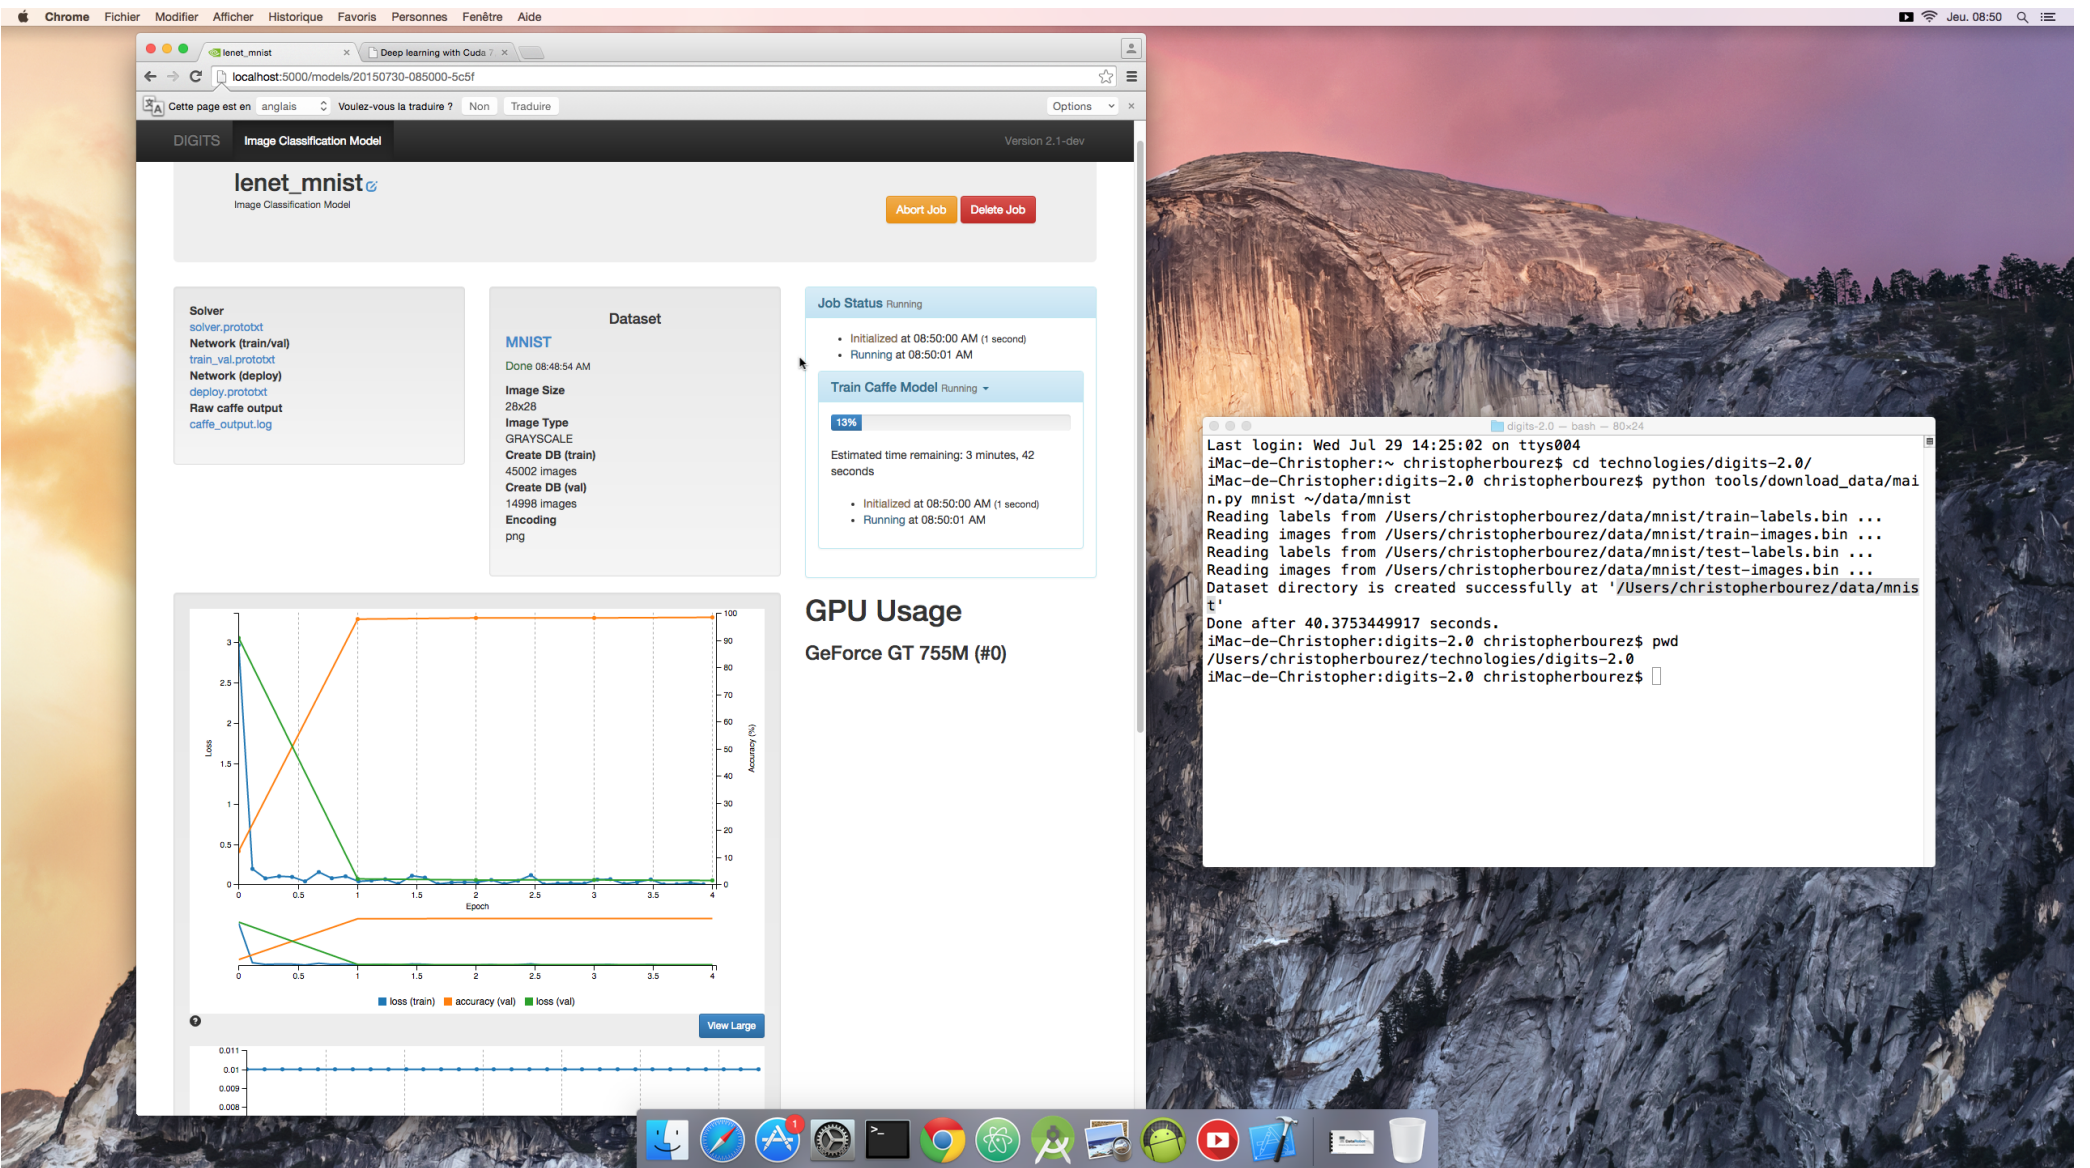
Chrome Fichier Modifier Afficher Historique Favoris Personnes Fenêtre Aide

Jeu. 08:50

lenet_mnist ×
Deep learning with Cuda 7 ×

localhost:5000/models/20150730-085000-5c5f

Cette page est en anglais Voulez-vous la traduire ? Non Traduire Options ×

DIGITS Image Classification Model Version 2.1-dev

lenet_mnist
Image Classification Model

Abort Job Delete Job

Solver
solver.prototxt
Network (train/val)
train_val.prototxt
Network (deploy)
deploy.prototxt
Raw caffe output
caffe_output.log

Dataset
MNIST
Done 08:48:54 AM
Image Size
28x28
Image Type
GRAYSCALE
Create DB (train)
45002 images
Create DB (val)
14998 images
Encoding
png

Job Status Running
- Initialized at 08:50:00 AM (1 second)
- Running at 08:50:01 AM

Train Caffe Model Running
13%
Estimated time remaining: 3 minutes, 42 seconds
- Initialized at 08:50:00 AM (1 second)
- Running at 08:50:01 AM

GPU Usage
GeForce GT 755M (#0)

Loss
3
2.5
2
1.5
1
0.5
0
0 0.5 1 1.5 2 2.5 3 3.5 4
Epoch
Accuracy (%)
100 90 80 70 60 50 40 30 20 10 0

0 0.5 1 1.5 2 2.5 3 3.5 4
loss (train) accuracy (val) loss (val)

View Large

0.011
0.01
0.009
0.008

digits-2.0 — bash — 80×24
Last login: Wed Jul 29 14:25:02 on ttys004
iMac-de-Christopher:~ christopherbourez$ cd technologies/digits-2.0/
iMac-de-Christopher:digits-2.0 christopherbourez$ python tools/download_data/main.py mnist ~/data/mnist
Reading labels from /Users/christopherbourez/data/mnist/train-labels.bin ...
Reading images from /Users/christopherbourez/data/mnist/train-images.bin ...
Reading labels from /Users/christopherbourez/data/mnist/test-labels.bin ...
Reading images from /Users/christopherbourez/data/mnist/test-images.bin ...
Dataset directory is created successfully at '/Users/christopherbourez/data/mnist'
Done after 40.3753449917 seconds.
iMac-de-Christopher:digits-2.0 christopherbourez$ pwd
/Users/christopherbourez/technologies/digits-2.0
iMac-de-Christopher:digits-2.0 christopherbourez$